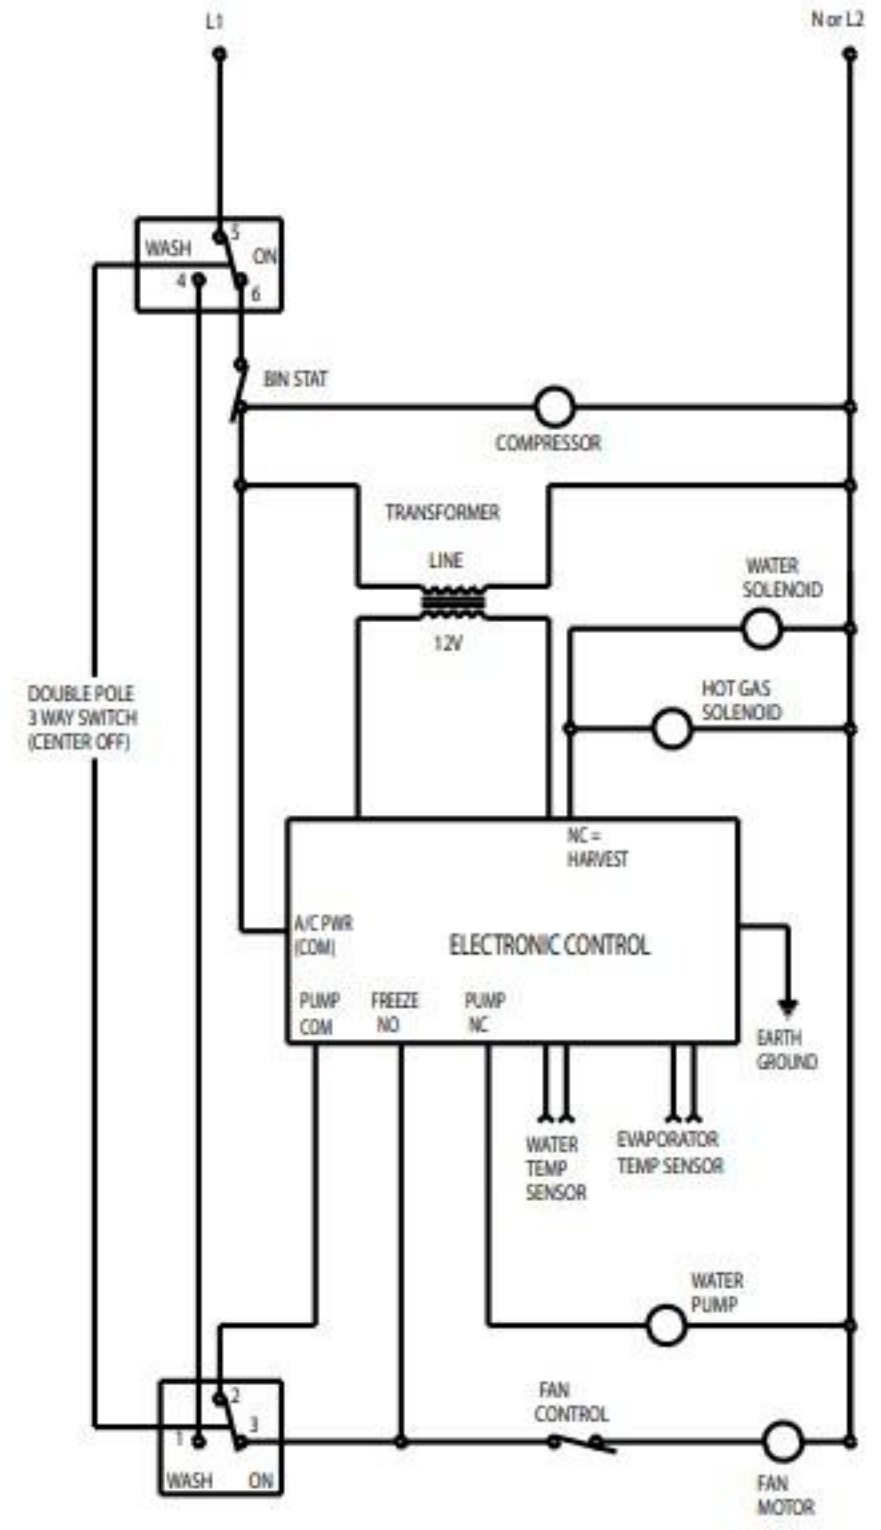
L1

N or L2

WASH 5 ON 4 6

BIN STAT

COMPRESSOR

TRANSFORMER

LINE

12V

WATER SOLENOID

HOT GAS SOLENOID

DOUBLE POLE 3 WAY SWITCH (CENTER OFF)

NC = HARVEST

A/C PWR (COM)

ELECTRONIC CONTROL

PUMP COM

FREEZE NO

PUMP NC

EARTH GROUND

WATER TEMP SENSOR

EVAPORATOR TEMP SENSOR

WATER PUMP

2 1 3 WASH ON

FAN CONTROL

FAN MOTOR